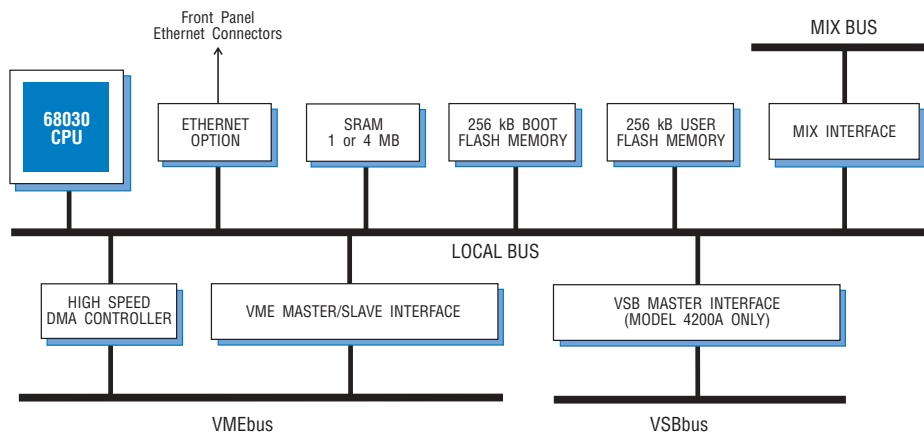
Front Panel
Ethernet Connectors

MIX BUS

68030
CPU

ETHERNET
OPTION

SRAM
1 or 4 MB

256 kB BOOT
FLASH MEMORY

256 kB USER
FLASH MEMORY

MIX INTERFACE

LOCAL BUS

HIGH SPEED
DMA CONTROLLER

VME MASTER/SLAVE INTERFACE

VSB MASTER INTERFACE
(MODEL 4200A ONLY)

VMEbus

VSBbus